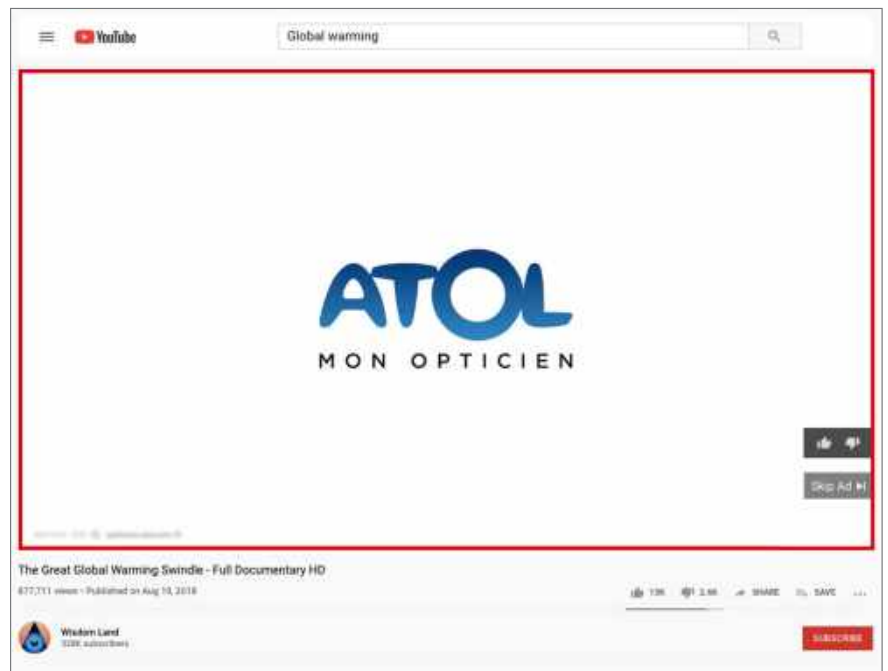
YouTube

Global warming

ATOL
MON OPTICIEN

Skip Ad

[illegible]

The Great Global Warming Swindle - Full Documentary HD

877,711 views • Published on Aug 10, 2018

13K 2.6K SHARE SAVE ...

Wisdom Land
328K subscribers

SUBSCRIBE